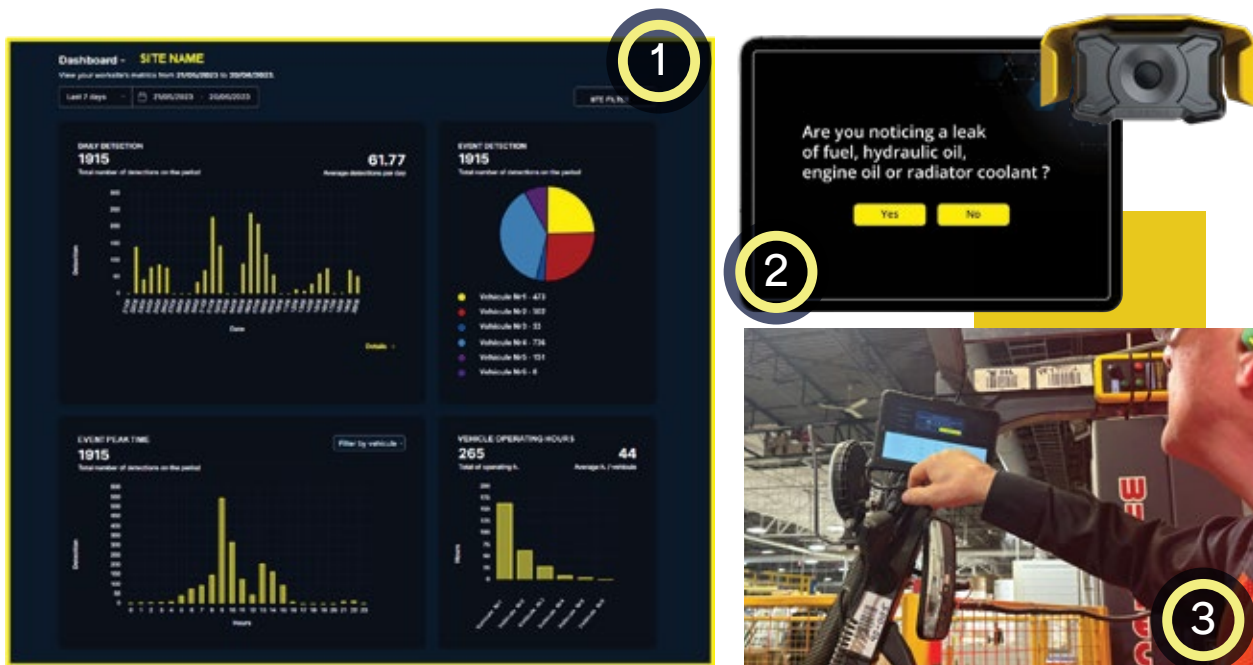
1

Dashboard - SITE NAME

View your worksite's metrics from 21/05/2023 to 20/06/2023.

Last 7 days

21/05/2023 - 20/06/2023

SITE FILTE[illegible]

DAILY DETECTION
1915
Total number of detections on the period

61.77
Average detections per day

Detection

Date

Details

EVENT DETECTION
1915
Total number of detections on the period

Vehicule Nr1 - 473
Vehicule Nr2 - 303
Vehicule Nr3 - 33
Vehicule Nr4 - 734
Vehicule Nr5 - 151
Vehicule Nr6 - 8

EVENT PEAK TIME
1915
Total number of detections on the period

Filter by vehicule

Detection

0 1 2 3 4 5 6 7 8 9 10 11 12 13 14 15 16 17 18 19 20 21 22 23

Hours

VEHICLE OPERATING HOURS
265
Total of operating h.

44
Average h. / vehicule

Hours

2

Are you noticing a leak of fuel, hydraulic oil, engine oil or radiator coolant ?

Yes

No

3